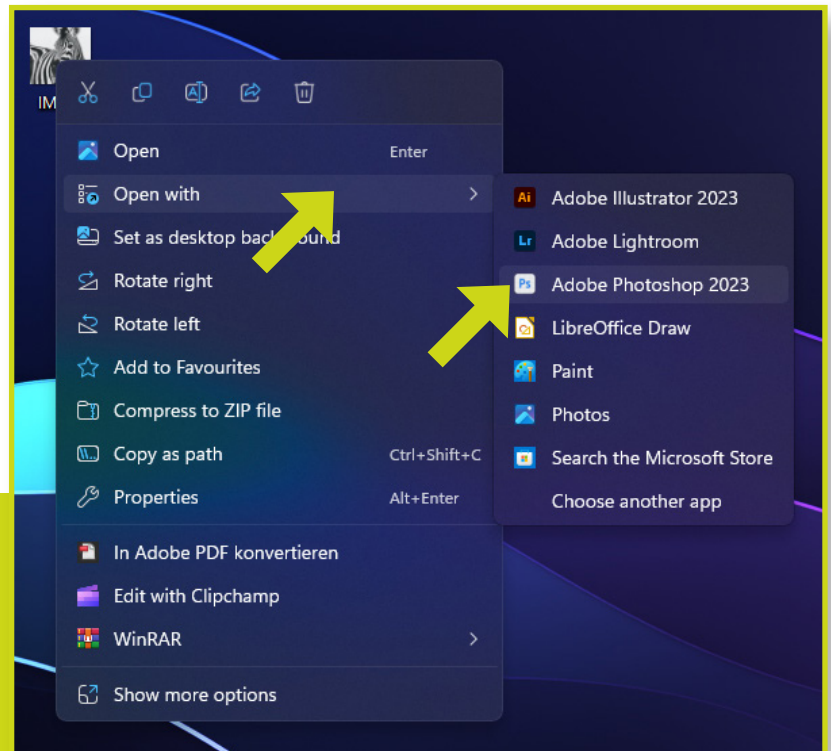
IM

Open Enter
Open with
Set as desktop back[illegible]ound
Rotate right
Rotate left
Add to Favourites
Compress to ZIP file
Copy as path Ctrl+Shift+C
Properties Alt+Enter
In Adobe PDF konvertieren
Edit with Clipchamp
WinRAR
Show more options

Ai Adobe Illustrator 2023
Lr Adobe Lightroom
Ps Adobe Photoshop 2023
LibreOffice Draw
Paint
Photos
Search the Microsoft Store
Choose another app